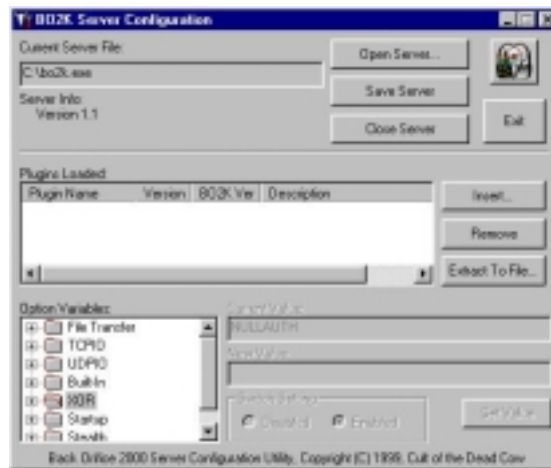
BO2K Server Configuration

Current Server File:

C:\bo2k.exe

Server Info:
Version 1.1

Open Server...

Save Server

Close Server

Exit

Plugins Loaded:

| Plugin Name | Version | BO2K Ver | Description |
|---|---|---|---|

Insert...

Remove

Extract To File...

Option Variables:

File Transfer
TCPIO
UDPIO
Built In
XOR
Startup
Stealth

Current Value:
NULLAUTH

New Value:

Boolean Setting
Disabled
Enabled

Set Value

Back Orifice 2000 Server Configuration Utility. Copyright (C) 1999, Cult of the Dead Cow